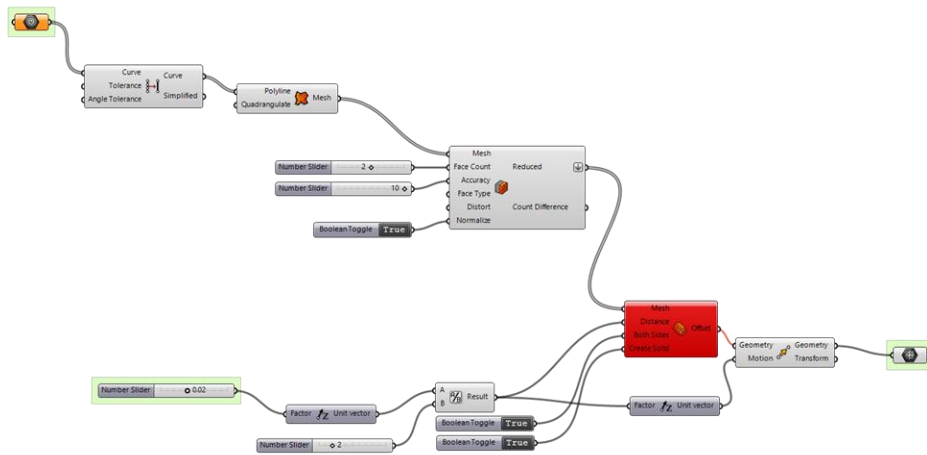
Curve
Tolerance
Angle Tolerance
Curve
Simplified

Polyline
Quadrangulate
Mesh

Mesh
Face Count
Accuracy
Face Type
Distort
Normalize
Reduced
Count Difference

Number Slider 2
Number Slider 10
BooleanToggle True

Mesh
Distance
Both Sides
Create Solid
Offset

Geometry
Motion
Geometry
Transform

Number Slider 0.02
Factor Unit vector
A
B
Result
Number Slider 2
BooleanToggle True
BooleanToggle True
Factor Unit vector